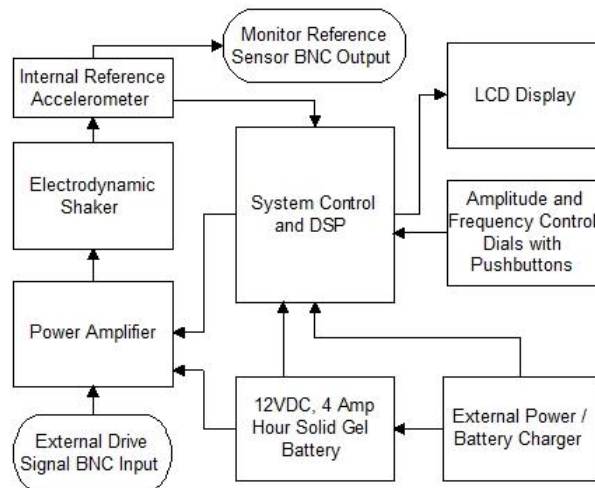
Monitor Reference Sensor BNC Output

Internal Reference Accelerometer

LCD Display

Electrodynamic Shaker

System Control and DSP

Amplitude and Frequency Control Dials with Pushbuttons

Power Amplifier

12VDC, 4 Amp Hour Solid Gel Battery

External Power / Battery Charger

External Drive Signal BNC Input